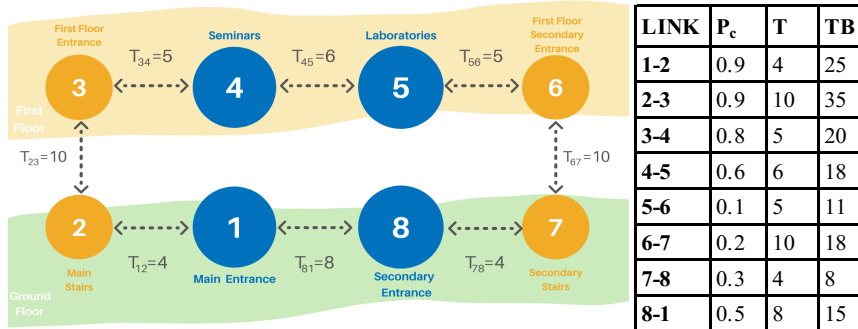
First Floor Entrance

Seminars

Laboratories

First Floor Secondary Entrance

$T_{34}=5$

$T_{45}=6$

$T_{56}=5$

3

4

5

6

First Floor

$T_{23}=10$

$T_{67}=10$

2

1

8

7

$T_{12}=4$

$T_{81}=8$

$T_{78}=4$

Main Stairs

Main Entrance

Secondary Entrance

Secondary Stairs

Ground Floor

| LINK | $P_c$ | T | TB |
|---|---|---|---|
| 1-2 | 0.9 | 4 | 25 |
| 2-3 | 0.9 | 10 | 35 |
| 3-4 | 0.8 | 5 | 20 |
| 4-5 | 0.6 | 6 | 18 |
| 5-6 | 0.1 | 5 | 11 |
| 6-7 | 0.2 | 10 | 18 |
| 7-8 | 0.3 | 4 | 8 |
| 8-1 | 0.5 | 8 | 15 |